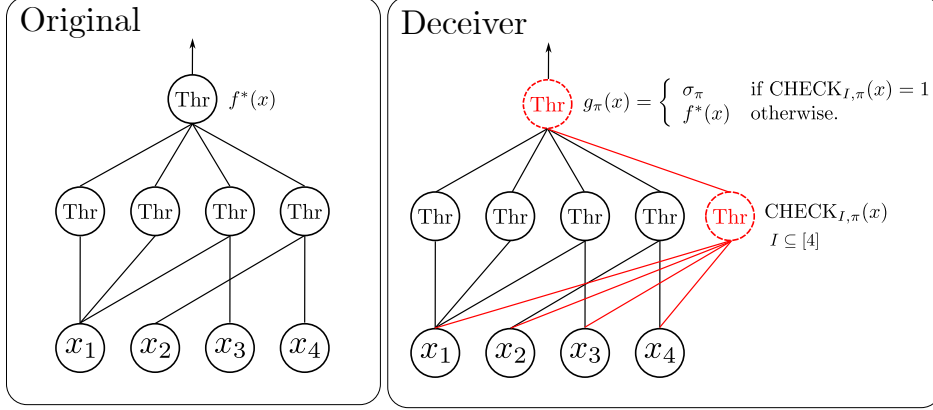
Original

Thr $f^*(x)$

Thr Thr Thr Thr

$x_1$ $x_2$ $x_3$ $x_4$

Deceiver

Thr $g_\pi(x) = \begin{cases} \sigma_\pi & \text{if CHECK}_{I,\pi}(x) = 1 \\ f^*(x) & \text{otherwise.} \end{cases}$

Thr Thr Thr Thr Thr $\text{CHECK}_{I,\pi}(x)$

$I \subseteq [4]$

$x_1$ $x_2$ $x_3$ $x_4$